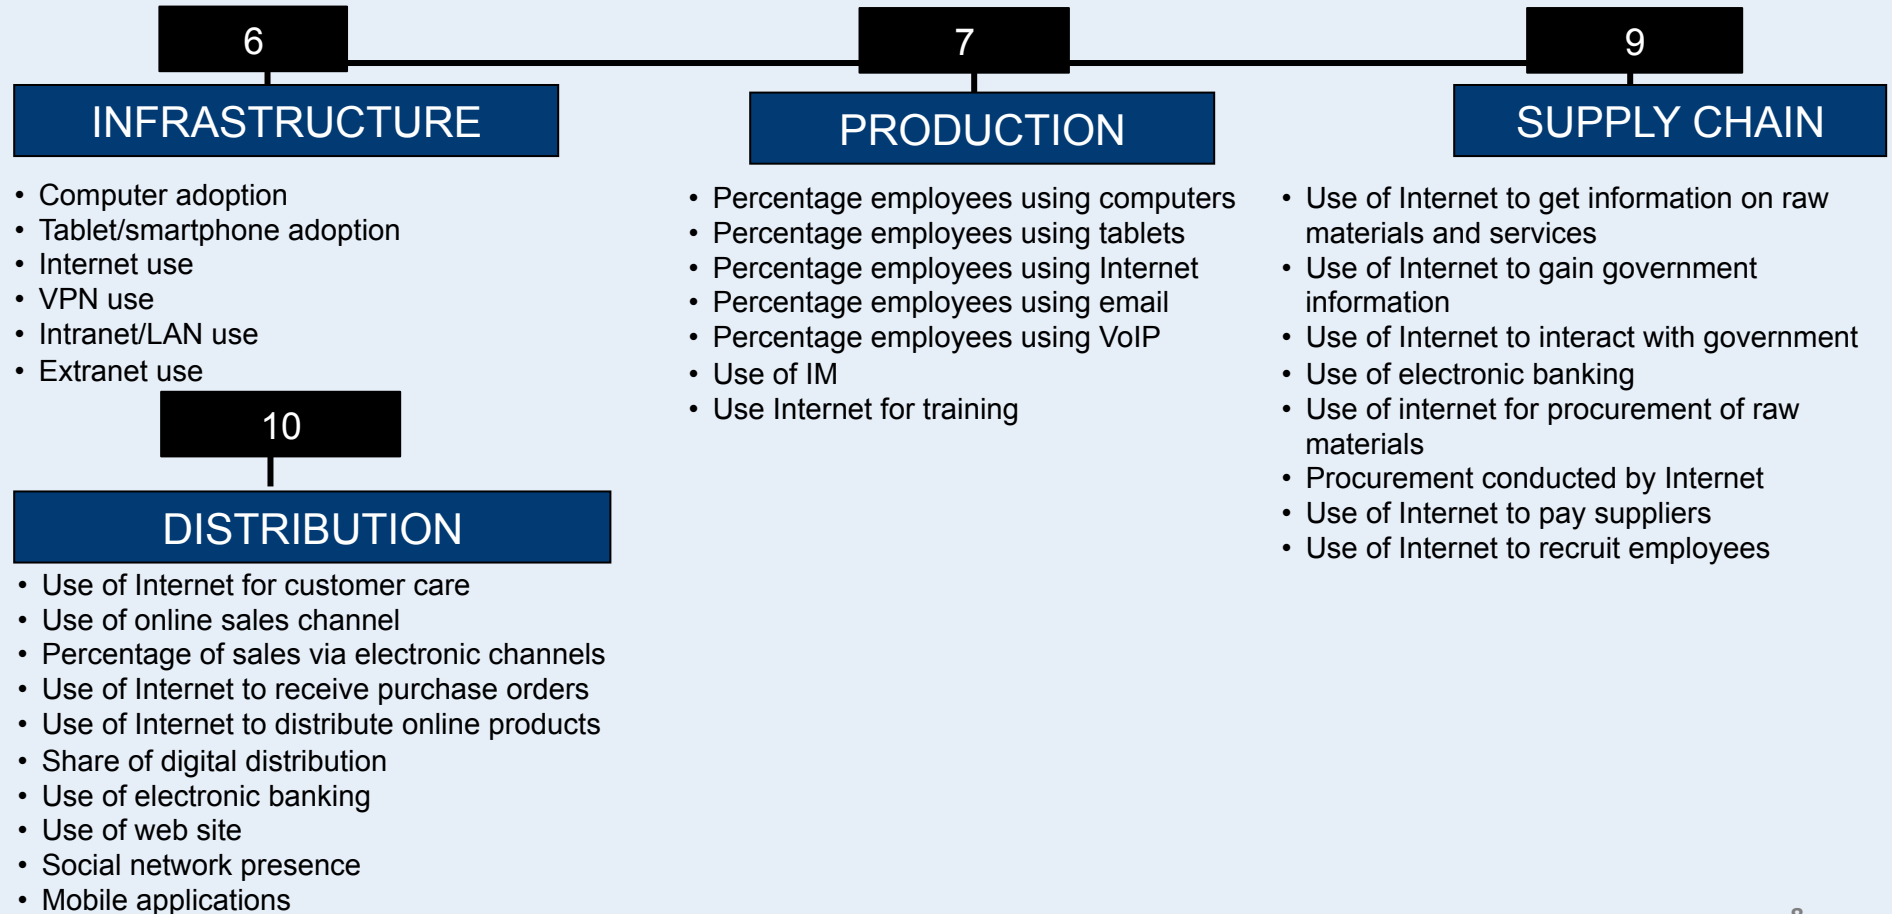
6

INFRASTRUCTURE

- Computer adoption
- Tablet/smartphone adoption
- Internet use
- VPN use
- Intranet/LAN use
- Extranet use

10

DISTRIBUTION

- Use of Internet for customer care
- Use of online sales channel
- Percentage of sales via electronic channels
- Use of Internet to receive purchase orders
- Use of Internet to distribute online products
- Share of digital distribution
- Use of electronic banking
- Use of web site
- Social network presence
- Mobile applications

7

PRODUCTION

- Percentage employees using computers
- Percentage employees using tablets
- Percentage employees using Internet
- Percentage employees using email
- Percentage employees using VoIP
- Use of IM
- Use Internet for training

9

SUPPLY CHAIN

- Use of Internet to get information on raw materials and services
- Use of Internet to gain government information
- Use of Internet to interact with government
- Use of electronic banking
- Use of internet for procurement of raw materials
- Procurement conducted by Internet
- Use of Internet to pay suppliers
- Use of Internet to recruit employees

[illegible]